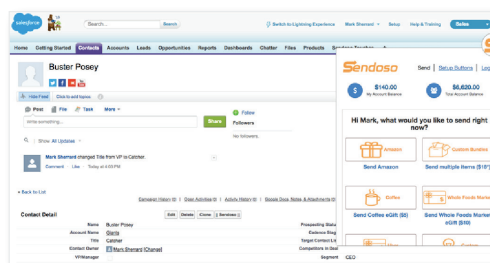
salesforce

Search... Search

Switch to Lightning Experience Mark Shemard Setup Help & Training Sales

Home Getting Started Contacts Accounts Leads Opportunities Reports Dashboards Chatter Files Products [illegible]

Buster Posey

Hide Feed Click to add topics

Post File Task More

Write something... Share

Follow

Followers

No followers.

Show All Updates

Mark Shemard changed Title from VP to Catcher.

Comment Like Today at 4:03 PM

« Back to List

Campaign History (0) | Open Activities (0) | Activity History (0) | Google Docs, Notes, & Attachments (0) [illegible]

Contact Detail

Edit Delete Clone Services

Name Buster Posey

Account Name Giants

Title Catcher

Contact Owner Mark Shemard [Change]

VP/Manager

Prospecting Status

Embrace Stage

Target Contact List

Competitors in Deal

Segment CEO

Sendoso

Send | Setup Buttons | Log

$140.00 My Account Balance

$6,620.00 Total Account Balance

Hi Mark, what would you like to send right now?

Amazon

Custom Bundles

Send Amazon

Send multiple items ($10*)

Coffee

Whole Foods Market

Send Coffee eGift ($5)

Send Whole Foods Market eGift ($50)